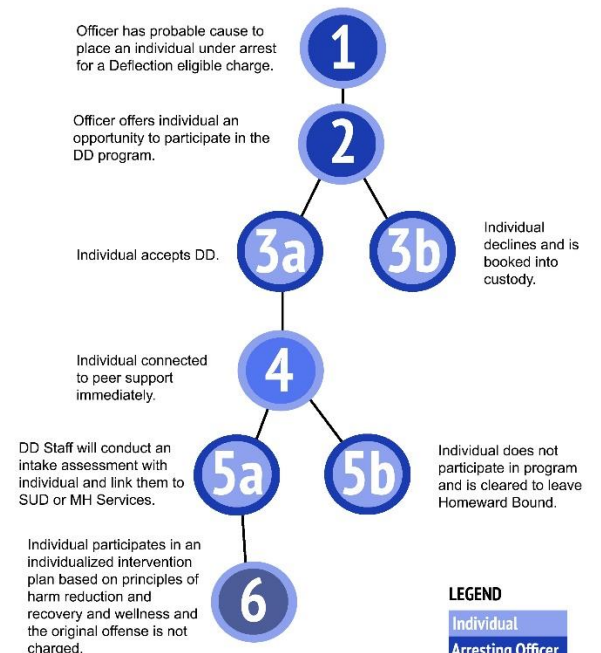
Officer has probable cause to place an individual under arrest for a Deflection eligible charge.

1

Officer offers individual an opportunity to participate in the DD program.

2

Individual accepts DD.

3a

3b

Individual declines and is booked into custody.

Individual connected to peer support immediately.

4

DD Staff will conduct an intake assessment with individual and link them to SUD or MH Services.

5a

5b

Individual does not participate in program and is cleared to leave Homeward Bound.

Individual participates in an individualized intervention plan based on principles of harm reduction and recovery and wellness and the original offense is not charged.

6

LEGEND

Individual

Arresting Officer